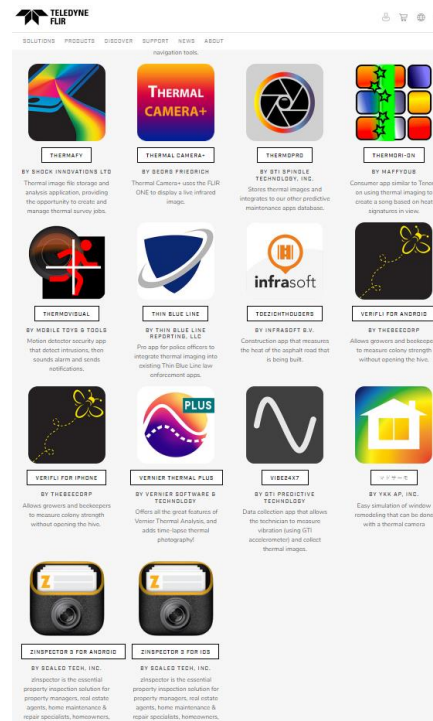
TELEDYNE FLIR

SOLUTIONS PRODUCTS DISCOVER SUPPORT NEWS ABOUT

navigation tools.

THERMAFY
BY SHOCK INNOVATIONS LTD
Thermal image file storage and analysis application, providing the opportunity to create and manage thermal survey jobs.

THERMAL CAMERA+
THERMAL CAMERA+
BY GEORG FRIEDRICH
Thermal Camera+ uses the FLIR ONE to display a live infrared image.

THERMOPRO
BY GTI SPINDLE TECHNOLOGY, INC.
Stores thermal images and integrates to our other predictive maintenance apps database.

THERMORI-ON
BY MAFFYDUB
Consumer app similar to Tenor on using thermal imaging to create a song based on heat signatures in view.

THERMOVISUAL
BY MOBILE TOYS & TOOLS
Motion detector security app that detect intrusions, then sounds alarm and sends notifications.

THIN BLUE LINE
BY THIN BLUE LINE REPORTING, LLC
Pro app for police officers to integrate thermal imaging into existing Thin Blue Line law enforcement apps.

infrasoft
TOEZICHTHOUDERS
BY INFRASOFT B.V.
Construction app that measures the heat of the asphalt road that is being built.

VERIFLI FOR ANDROID
BY THEBEECORP
Allows growers and beekeepers to measure colony strength without opening the hive.

VERIFLI FOR IPHONE
BY THEBEECORP
Allows growers and beekeepers to measure colony strength without opening the hive.

PLUS
VERNIER THERMAL PLUS
BY VERNIER SOFTWARE & TECHNOLOGY
Offers all the great features of Vernier Thermal Analysis, and adds time-lapse thermal photography!

VIBE24X7
BY GTI PREDICTIVE TECHNOLOGY
Data collection app that allows the technician to measure vibration (using GTI accelerometer) and collect thermal images.

マドサーモ
BY YKK AP, INC.
Easy simulation of window remodeling that can be done with a thermal camera.

Z
ZINSPECTOR 3 FOR ANDROID
BY SCALED TECH, INC.
zInspector is the essential property inspection solution for property managers, real estate agents, home maintenance & repair specialists, homeowners,

Z
ZINSPECTOR 3 FOR IOS
BY SCALED TECH, INC.
zInspector is the essential property inspection solution for property managers, real estate agents, home maintenance & repair specialists, homeowners,